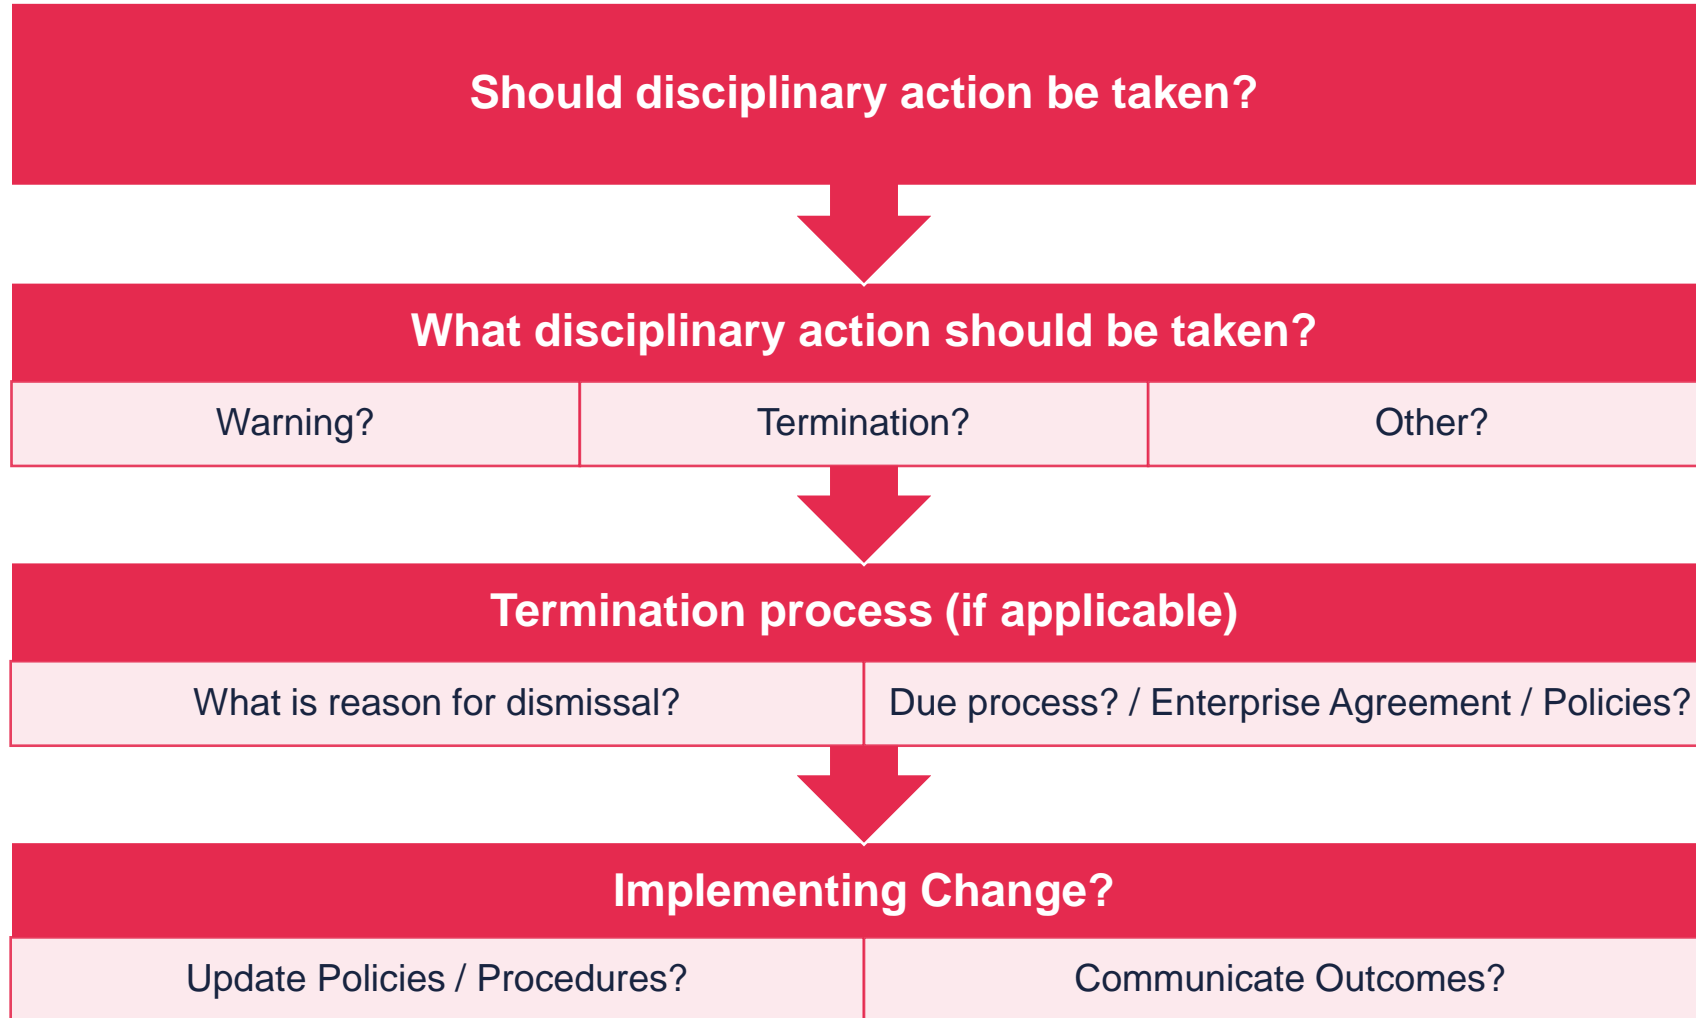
Should disciplinary action be taken?

What disciplinary action should be taken?

Warning?

Termination?

Other?

Termination process (if applicable)

What is reason for dismissal?

Due process? / Enterprise Agreement / Policies?

Implementing Change?

Update Policies / Procedures?

Communicate Outcomes?